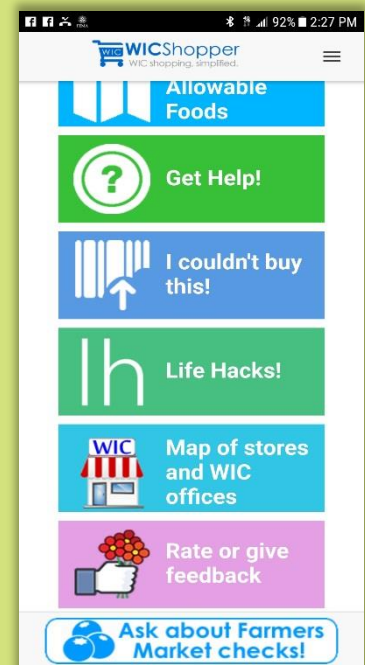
92% 2:27 PM

WIC WICShopper
WIC shopping, simplified.

Allowable Foods

Get Help!

I couldn't buy this!

lh

Life Hacks!

WIC

Map of stores and WIC offices

Rate or give feedback

Ask about Farmers Market checks!